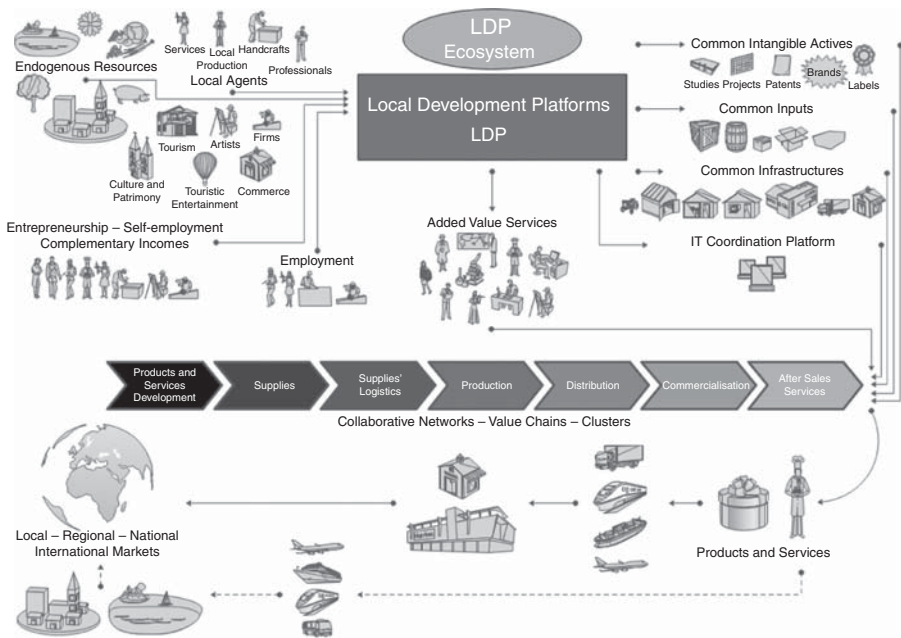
LDP
Ecosystem

Endogenous Resources

Services
Local Production
Handcrafts
Professionals
Local Agents

Tourism
Artists
Firms
Culture and Patrimony
Touristic Entertainment
Commerce

Local Development Platforms
LDP

Common Intangible Actives
Studies
Projects
Patents
Brands
Labels

Common Inputs

Common Infrastructures

IT Coordination Platform

Added Value Services

Entrepreneurship – Self-employment
Complementary Incomes

Employment

Products and Services Development
Supplies
Supplies' Logistics
Production
Distribution
Commercialisation
After Sales Services

Collaborative Networks – Value Chains – Clusters

Local – Regional – National
International Markets

Products and Services